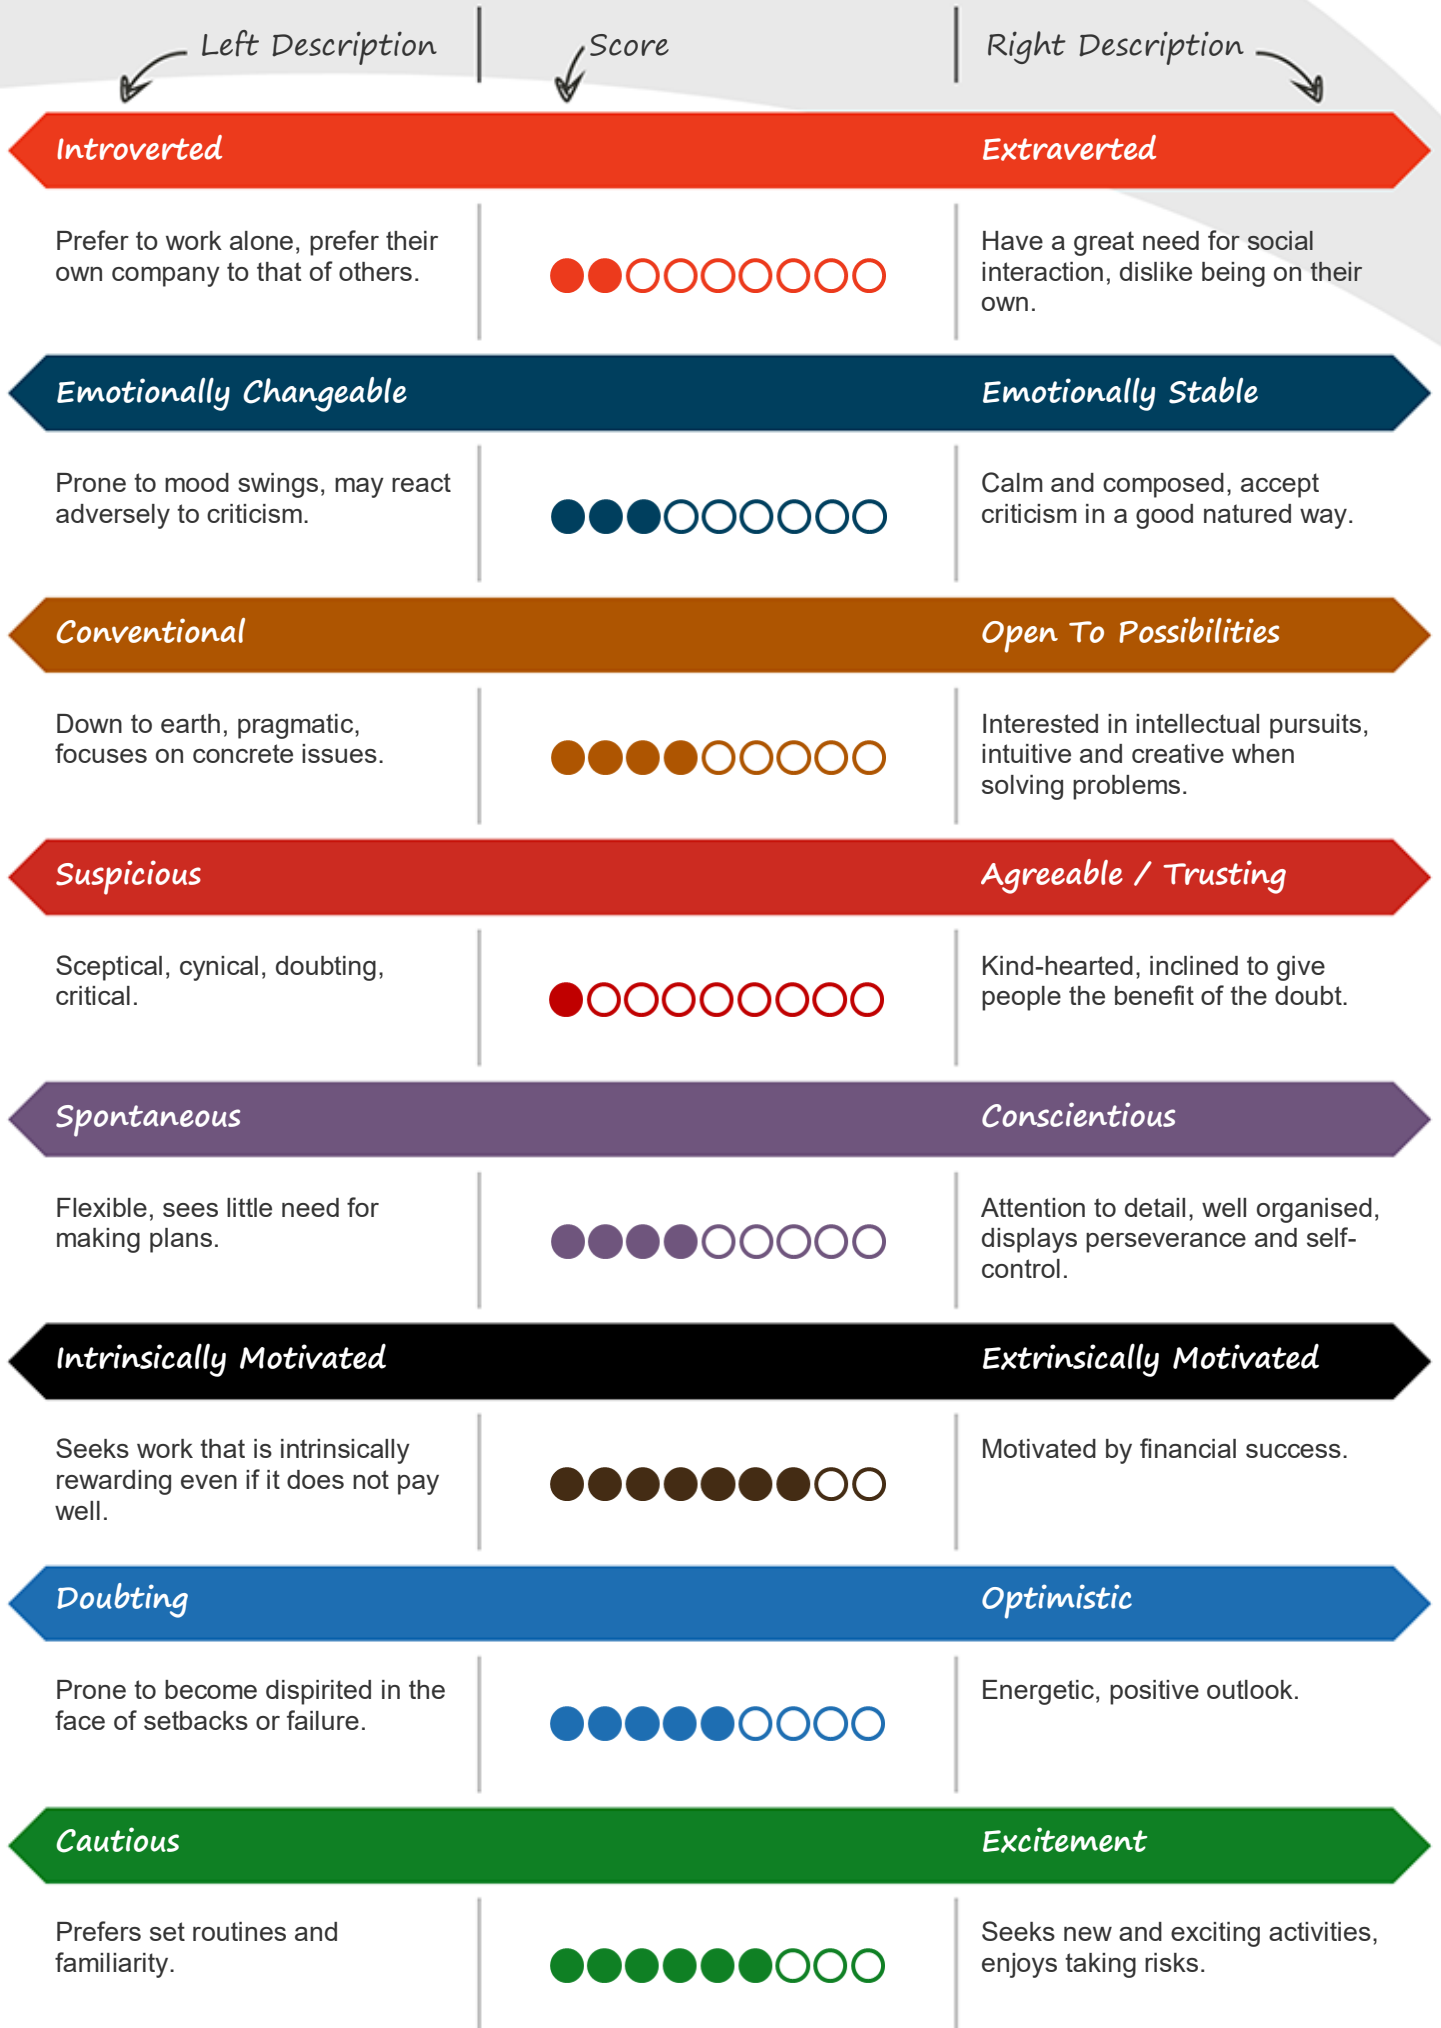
Left Description

Score

Right Description

Introverted

Extraverted

Prefer to work alone, prefer their own company to that of others.

Have a great need for social interaction, dislike being on their own.

Emotionally Changeable

Emotionally Stable

Prone to mood swings, may react adversely to criticism.

Calm and composed, accept criticism in a good natured way.

Conventional

Open To Possibilities

Down to earth, pragmatic, focuses on concrete issues.

Interested in intellectual pursuits, intuitive and creative when solving problems.

Suspicious

Agreeable / Trusting

Sceptical, cynical, doubting, critical.

Kind-hearted, inclined to give people the benefit of the doubt.

Spontaneous

Conscientious

Flexible, sees little need for making plans.

Attention to detail, well organised, displays perseverance and self-control.

Intrinsically Motivated

Extrinsically Motivated

Seeks work that is intrinsically rewarding even if it does not pay well.

Motivated by financial success.

Doubting

Optimistic

Prone to become dispirited in the face of setbacks or failure.

Energetic, positive outlook.

Cautious

Excitement

Prefers set routines and familiarity.

Seeks new and exciting activities, enjoys taking risks.